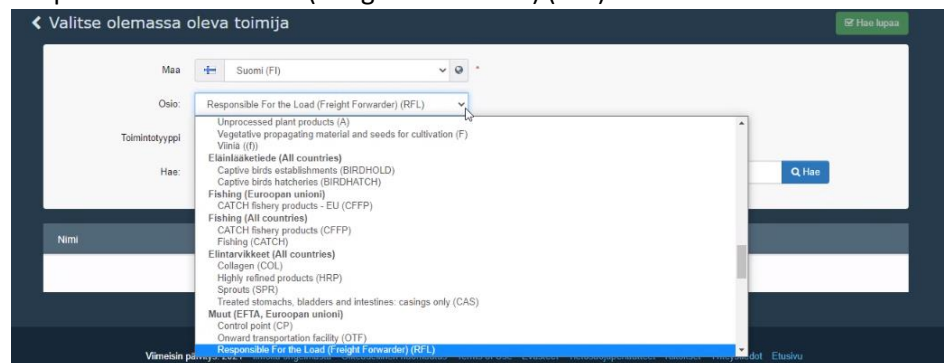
‹ Valitse olemassa oleva toimija

Hae lupaa

Maa Suomi (FI) *

Osio: Responsible For the Load (Freight Forwarder) (RFL)

Toimintotyyppi

Hae:

Q Hae

Nimi

Unprocessed plant products (A)
Vegetative propagating material and seeds for cultivation (F)
Viinia ((f))
Eläinlääketiede (All countries)
Captive birds establishments (BIRDHOLD)
Captive birds hatcheries (BIRDHATCH)
Fishing (Euroopan unioni)
CATCH fishery products - EU (CFFP)
Fishing (All countries)
CATCH fishery products (CFFP)
Fishing (CATCH)
Elintarvikkeet (All countries)
Collagen (COL)
Highly refined products (HRP)
Sprouts (SPR)
Treated stomachs, bladders and intestines: casings only (CAS)
Muut (EFTA, Euroopan unioni)
Control point (CP)
Onward transportation facility (OTF)
Responsible For the Load (Freight Forwarder) (RFL)

Viimeisin p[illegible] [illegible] dot Etusivu